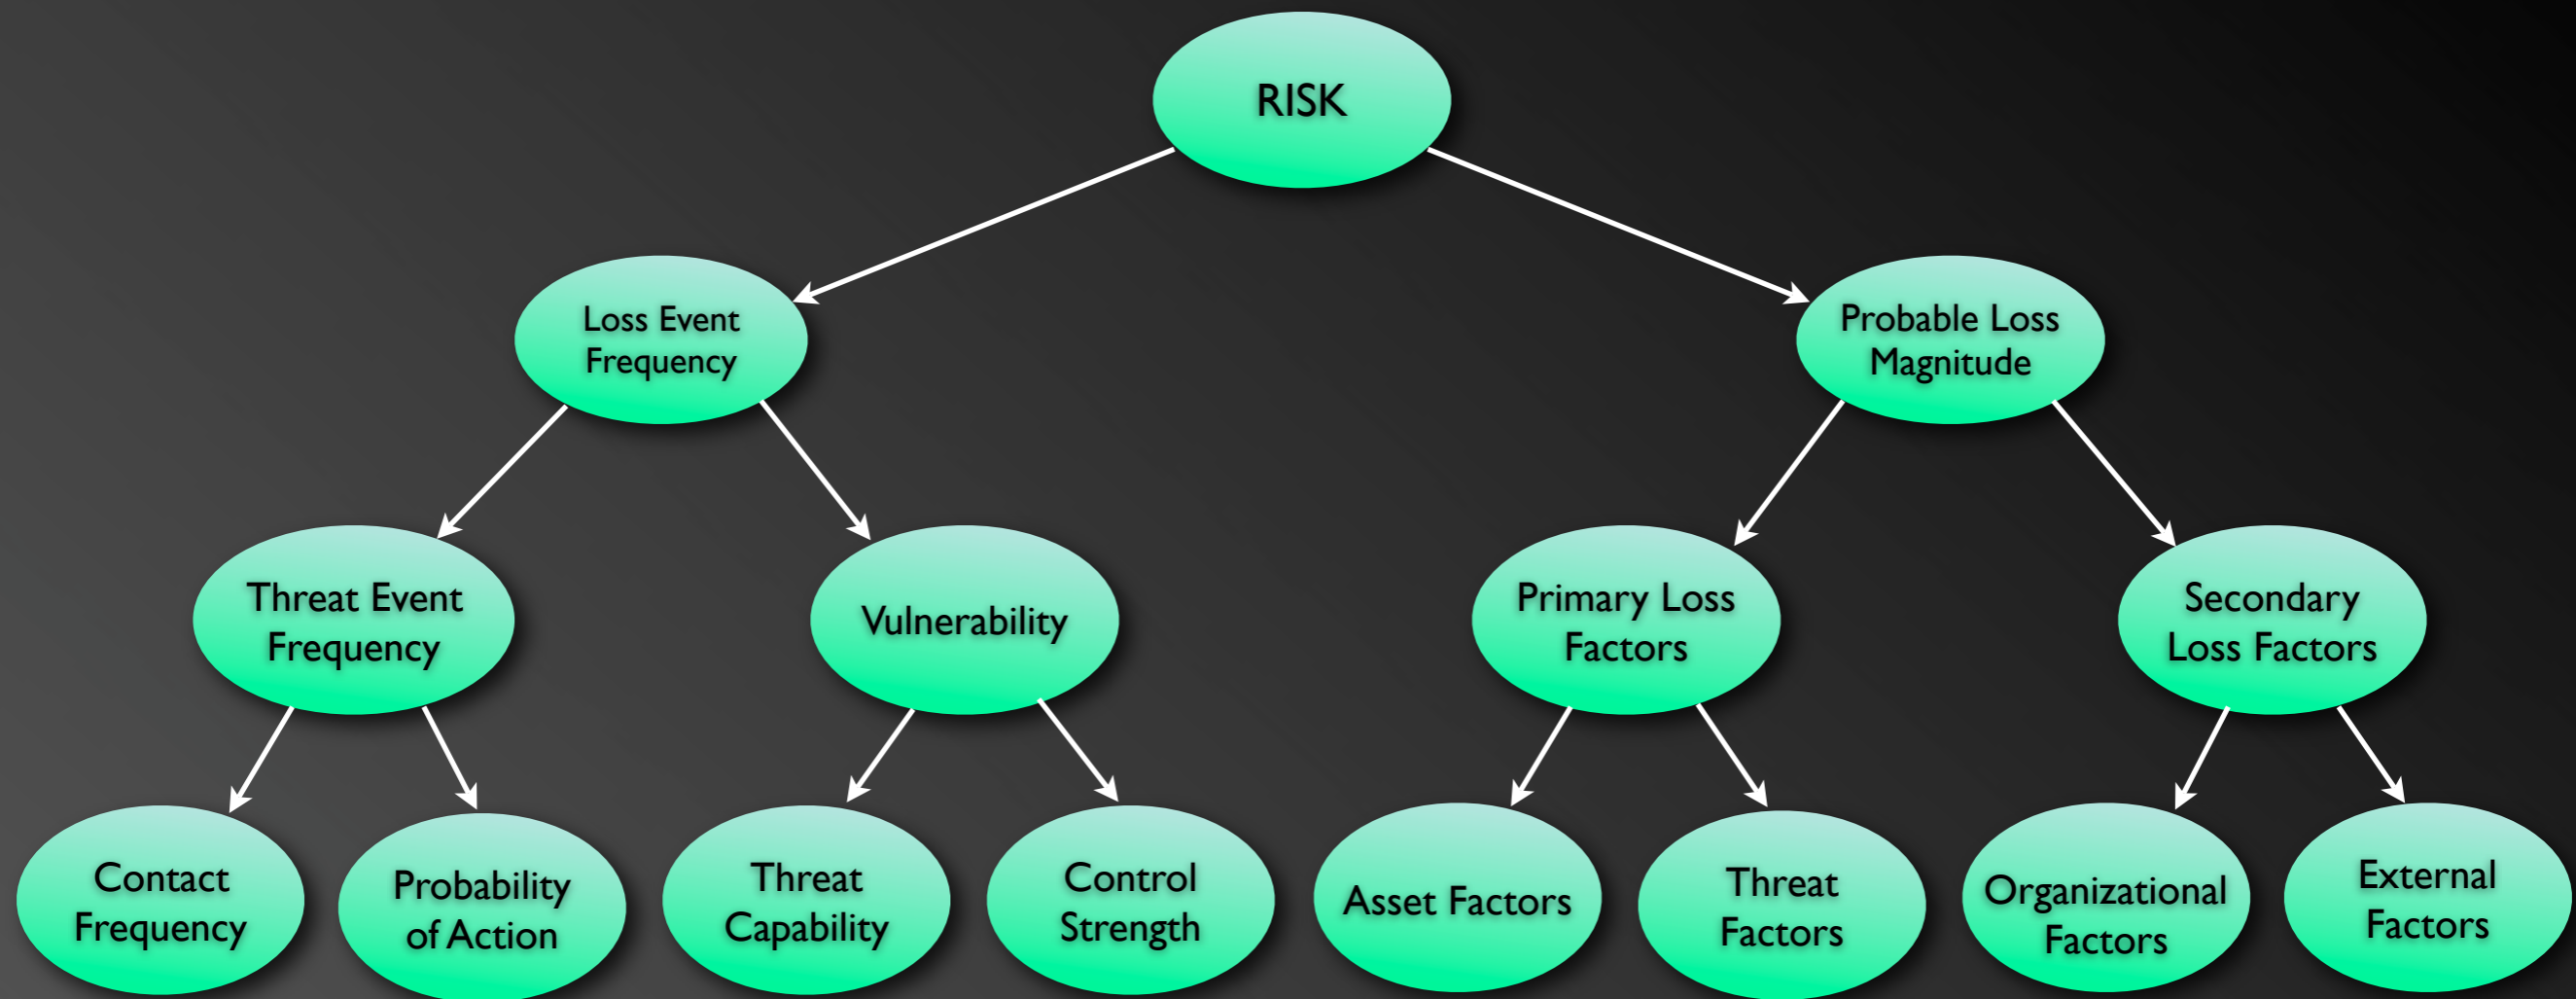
RISK

Loss Event Frequency

Probable Loss Magnitude

Threat Event Frequency

Vulnerability

Primary Loss Factors

Secondary Loss Factors

Contact Frequency

Probability of Action

Threat Capability

Control Strength

Asset Factors

Threat Factors

Organizational Factors

External Factors